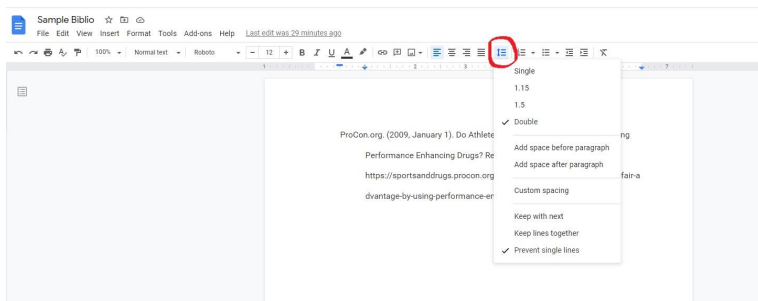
Sample Biblio

File Edit View Insert Format Tools Add-ons Help Last edit was 29 minutes ago

100% Normal text Roboto 12

Single
1.15
1.5
Double

Add space before paragraph
Add space after paragraph

Custom spacing

Keep with next
Keep lines together
Prevent single lines

ProCon.org. (2009, January 1). Do Athlete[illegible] ng Performance Enhancing Drugs? Re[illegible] https://sportsanddrugs.procon.org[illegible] fair-advantage-by-using-performance-en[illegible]